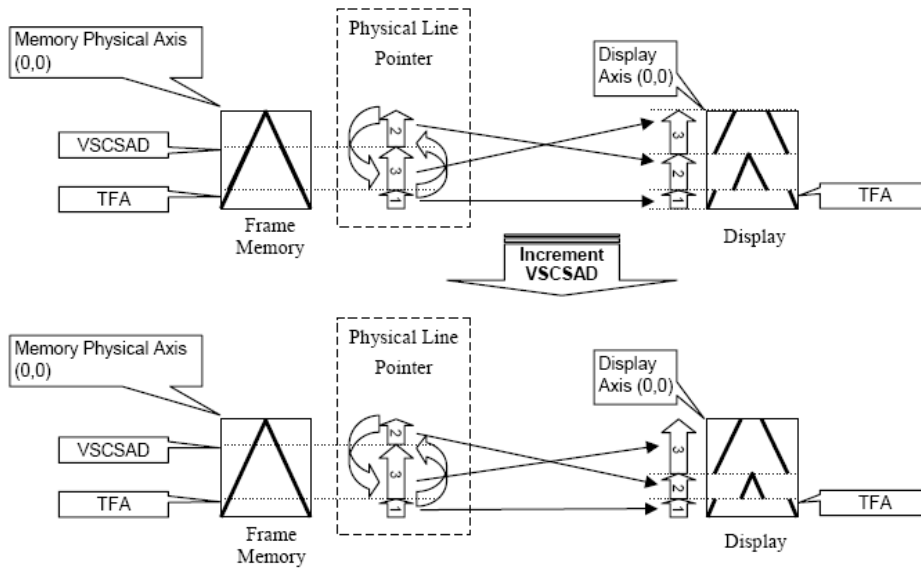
Memory Physical Axis (0,0)

Physical Line Pointer

Display Axis (0,0)

VSCSAD

TFA

2

3

1

3

2

1

TFA

Frame Memory

Display

Increment VSCSAD

Memory Physical Axis (0,0)

Physical Line Pointer

Display Axis (0,0)

VSCSAD

TFA

2

3

1

3

2

1

TFA

Frame Memory

Display